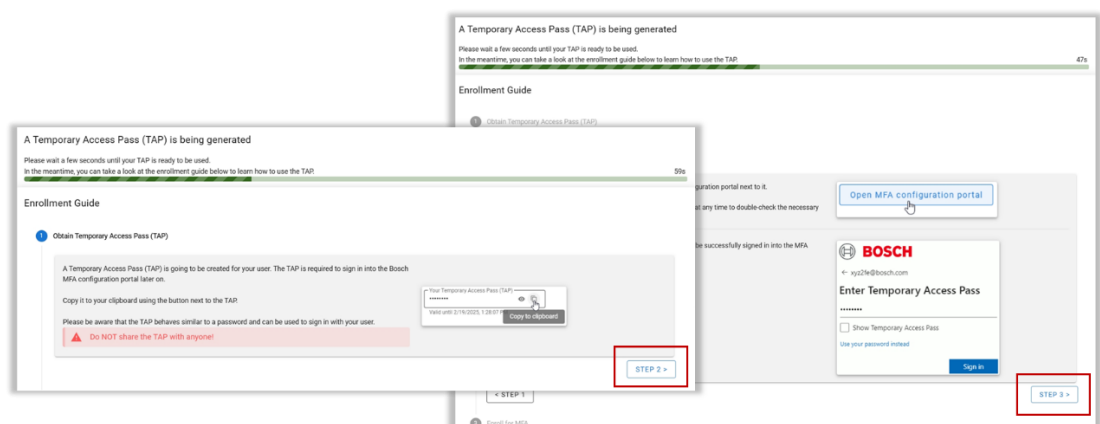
A Temporary Access Pass (TAP) is being generated

Please wait a few seconds until your TAP is ready to be used.
In the meantime, you can take a look at the enrollment guide below to learn how to use the TAP.

47s

Enrollment Guide

1 Obtain Temporary Access Pass (TAP)

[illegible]guration portal next to it.

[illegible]ar any time to double-check the necessary

Open MFA configuration portal

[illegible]be successfully signed in into the MFA

BOSCH

← xyz2fe@bosch.com

Enter Temporary Access Pass

••••••••

Show Temporary Access Pass

Use your password instead

Sign in

< STEP 1

STEP 3 >

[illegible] for MFA

A Temporary Access Pass (TAP) is being generated

Please wait a few seconds until your TAP is ready to be used.
In the meantime, you can take a look at the enrollment guide below to learn how to use the TAP.

59s

Enrollment Guide

1 Obtain Temporary Access Pass (TAP)

A Temporary Access Pass (TAP) is going to be created for your user. The TAP is required to sign in into the Bosch MFA configuration portal later on.

Copy it to your clipboard using the button next to the TAP.

Please be aware that the TAP behaves similar to a password and can be used to sign in with your user.

Do NOT share the TAP with anyone!

Your Temporary Access Pass (TAP)
••••••••

Valid until 2/19/2025, 1:28:07 P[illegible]

Copy to clipboard

STEP 2 >